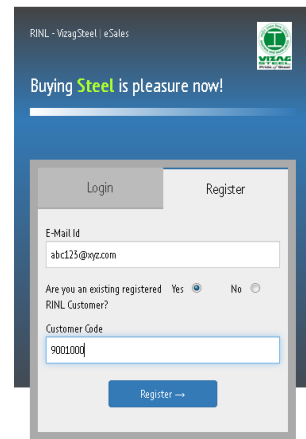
RINL - VizagSteel | eSales

VIZAG STEEL

Buying Steel is pleasure now!

Login

Register

E-Mail Id

abc125@xyz.com

Are you an existing registered RINL Customer?

Yes

No

Customer Code

9001000

Register →